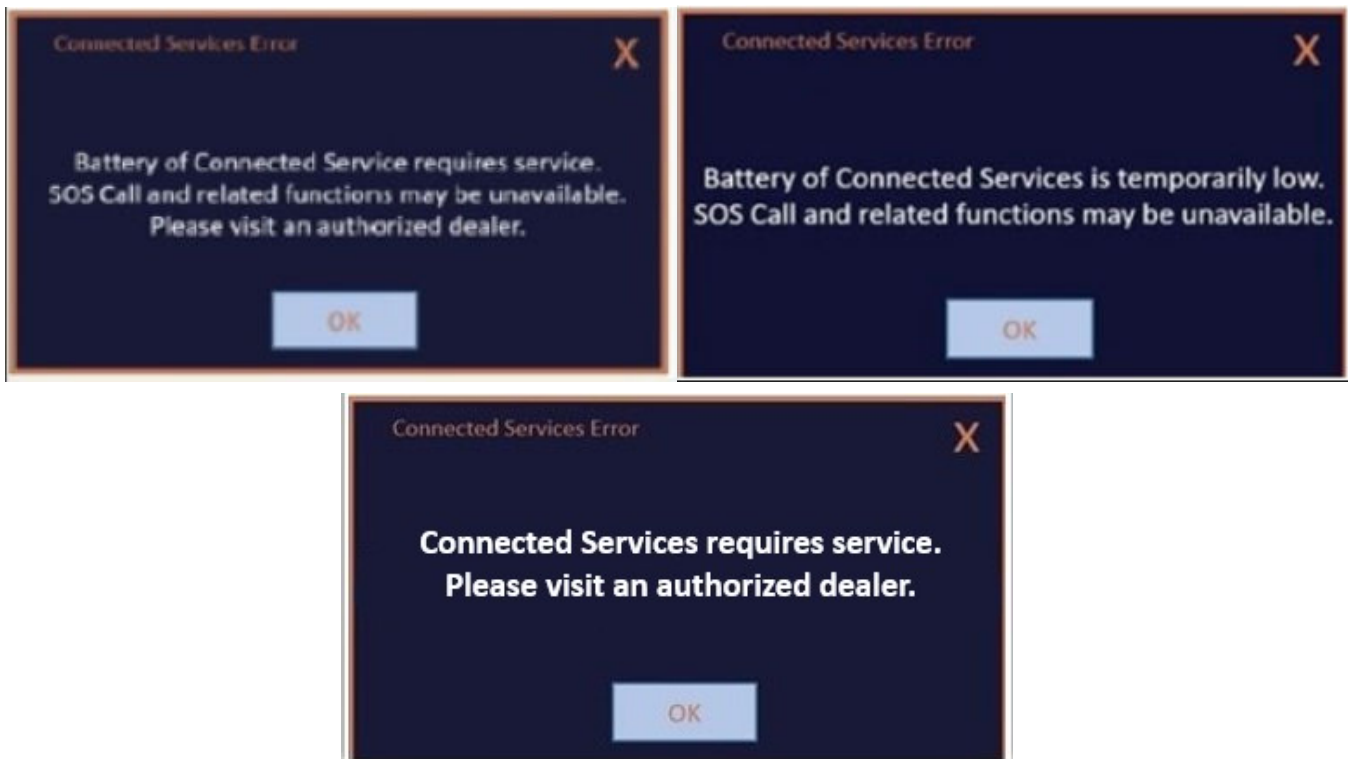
Connected Services Error

X

Battery of Connected Service requires service. SOS Call and related functions may be unavailable. Please visit an authorized dealer.

OK

Connected Services Error

X

Battery of Connected Services is temporarily low. SOS Call and related functions may be unavailable.

OK

Connected Services Error

X

Connected Services requires service. Please visit an authorized dealer.

OK